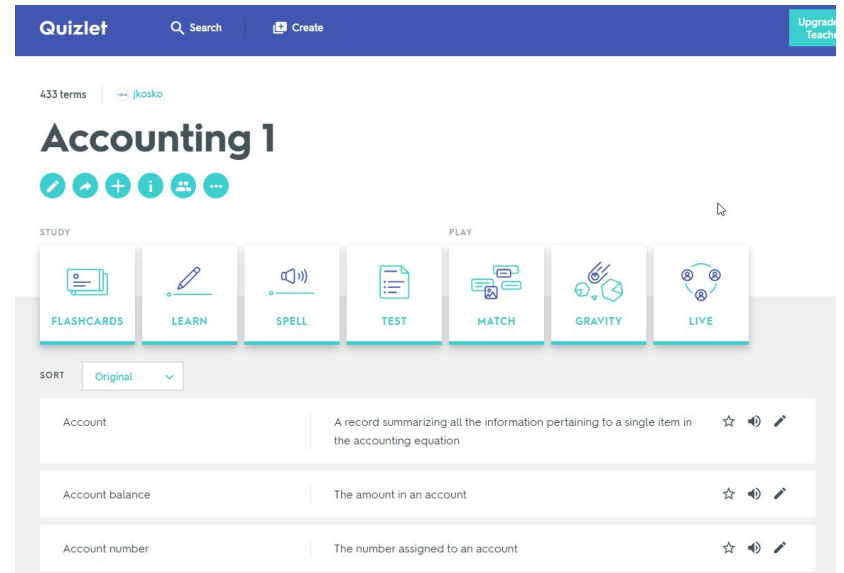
Quizlet Search Create Upgrade Teache

433 terms jkosko

Accounting 1

STUDY

FLASHCARDS

LEARN

SPELL

TEST

PLAY

MATCH

GRAVITY

LIVE

SORT Original

| Account | A record summarizing all the information pertaining to a single item in the accounting equation |
|---|---|
| Account balance | The amount in an account |
| Account number | The number assigned to an account |